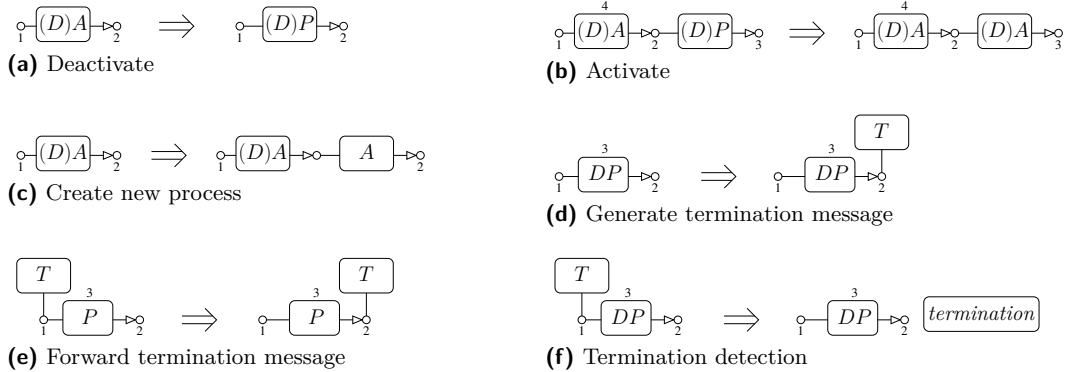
1 $(D)A$ 2 $\Longrightarrow$ 1 $(D)P$ 2
**(a)** Deactivate

1 $(D)A$ 2 $(D)P$ 3 4 $\Longrightarrow$ 1 $(D)A$ 2 $(D)A$ 3 4
**(b)** Activate

1 $(D)A$ 2 $\Longrightarrow$ 1 $(D)A$ $A$ 2
**(c)** Create new process

3 1 $DP$ 2 $\Longrightarrow$ $T$ 3 1 $DP$ 2
**(d)** Generate termination message

$T$ 3 1 $P$ 2 $\Longrightarrow$ 3 $T$ 1 $P$ 2
**(e)** Forward termination message

$T$ 3 1 $DP$ 2 $\Longrightarrow$ 3 1 $DP$ 2 $termination$
**(f)** Termination detection